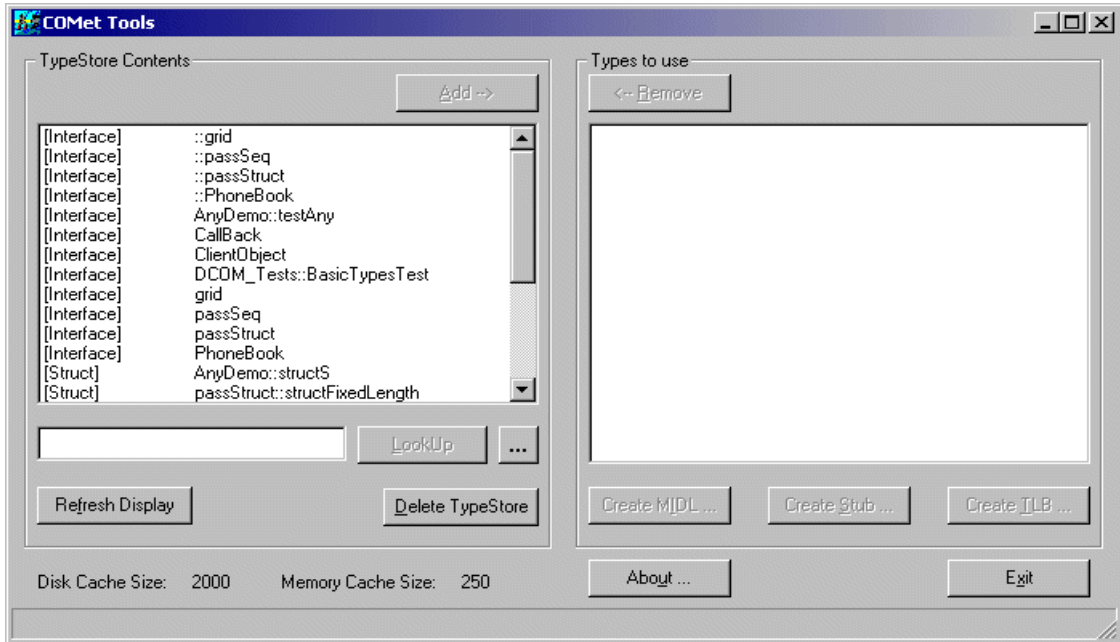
COMet Tools

TypeStore Contents

Add -->

| | |
|---|---|
| [Interface] | ::grid |
| [Interface] | ::passSeq |
| [Interface] | ::passStruct |
| [Interface] | ::PhoneBook |
| [Interface] | AnyDemo::testAny |
| [Interface] | CallBack |
| [Interface] | ClientObject |
| [Interface] | DCOM_Tests::BasicTypesTest |
| [Interface] | grid |
| [Interface] | passSeq |
| [Interface] | passStruct |
| [Interface] | PhoneBook |
| [Struct] | AnyDemo::structS |
| [Struct] | passStruct::structFixedLength |

LookUp ...

Refresh Display

Delete TypeStore

Types to use

<-- Remove

Create MIDL ...

Create Stub ...

Create TLB ...

Disk Cache Size: 2000 Memory Cache Size: 250

About ...

Exit